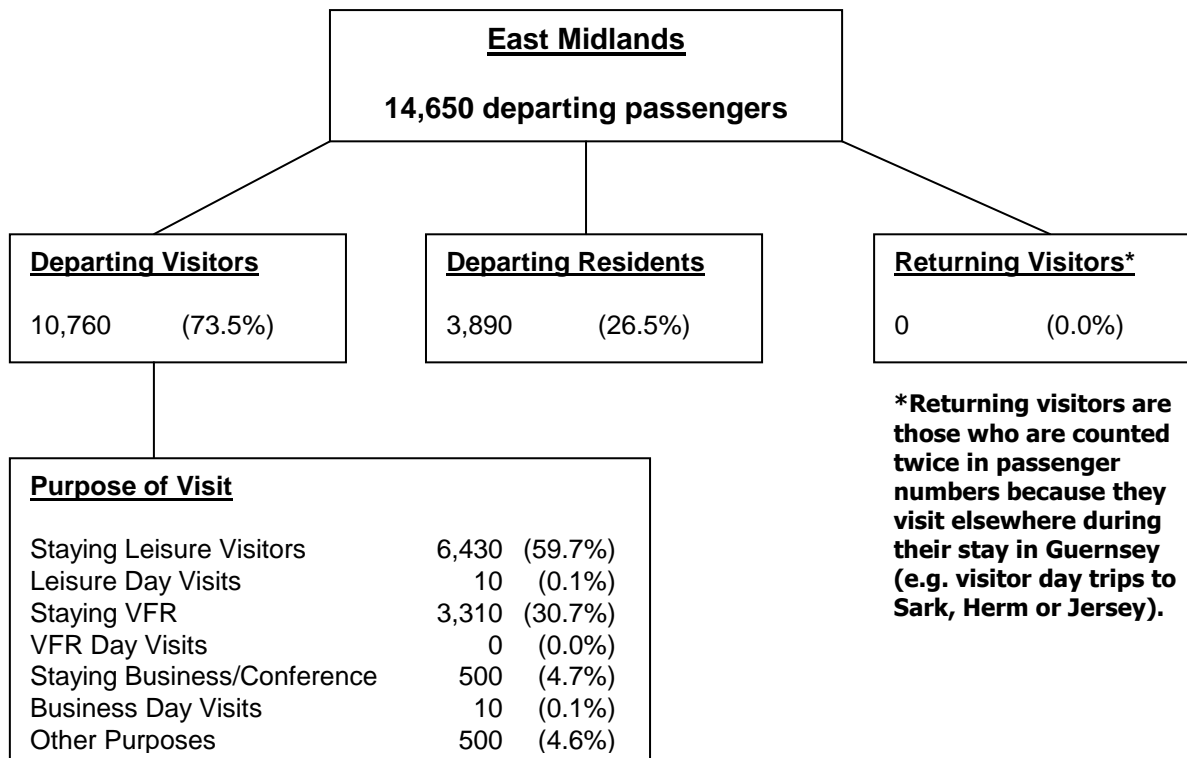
East Midlands

14,650 departing passengers

Departing Visitors

10,760 (73.5%)

Departing Residents

3,890 (26.5%)

Returning Visitors*

0 (0.0%)

*Returning visitors are those who are counted twice in passenger numbers because they visit elsewhere during their stay in Guernsey (e.g. visitor day trips to Sark, Herm or Jersey).

Purpose of Visit

| | | |
|---|---|---|
| Staying Leisure Visitors | 6,430 | (59.7%) |
| Leisure Day Visits | 10 | (0.1%) |
| Staying VFR | 3,310 | (30.7%) |
| VFR Day Visits | 0 | (0.0%) |
| Staying Business/Conference | 500 | (4.7%) |
| Business Day Visits | 10 | (0.1%) |
| Other Purposes | 500 | (4.6%) |